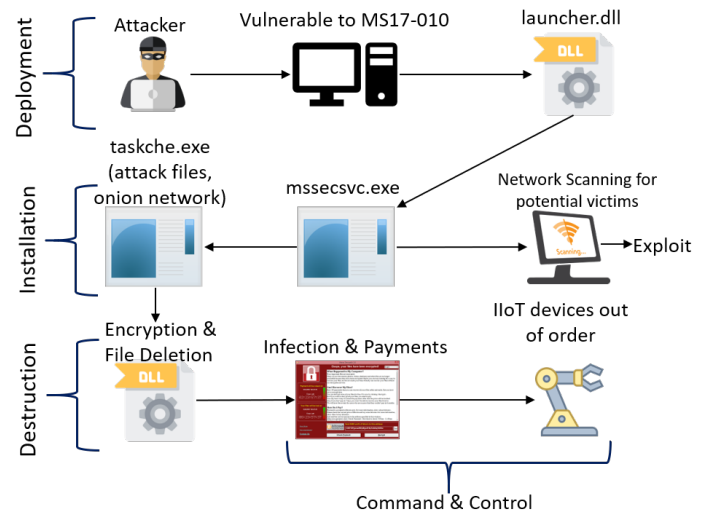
Deployment

Attacker

Vulnerable to MS17-010

launcher.dll

DLL

Installation

taskche.exe (attack files, onion network)

mssecsvc.exe

Network Scanning for potential victims

Scanning...

Exploit

IIoT devices out of order

Destruction

Encryption & File Deletion

DLL

Infection & Payments

Command & Control